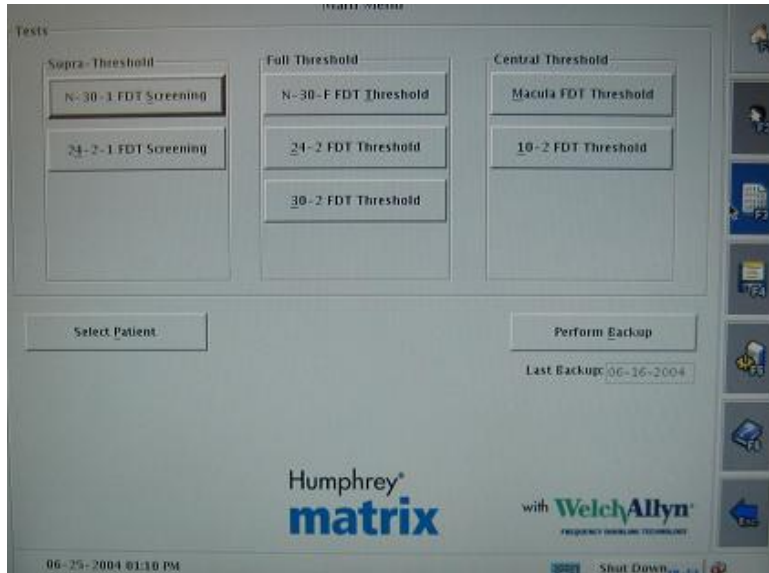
Main Menu

Tests

Supra-Threshold

N-30-1 FDT Screening

24-2-1 FDT Screening

Full Threshold

N-30-F FDT Threshold

24-2 FDT Threshold

30-2 FDT Threshold

Central Threshold

Macula FDT Threshold

10-2 FDT Threshold

Select Patient

Perform Backup

Last Backup: 06-16-2004

Humphrey®
matrix

with WelchAllyn®
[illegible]

06-25-2004 01:10 PM

Shut Down...